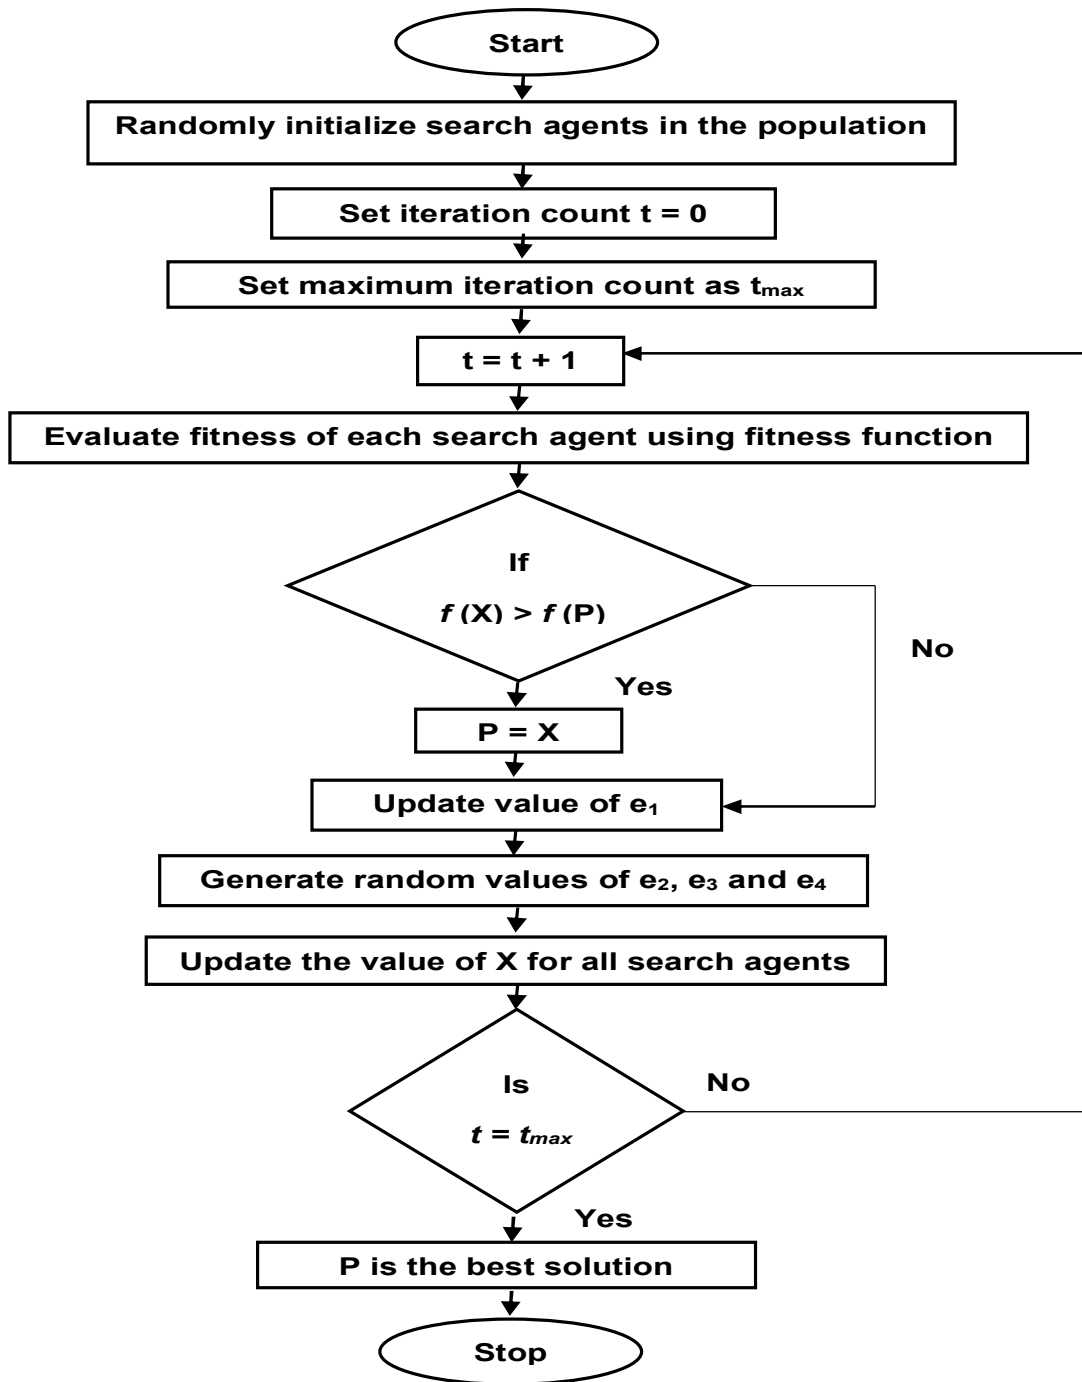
Start

Randomly initialize search agents in the population

Set iteration count t = 0

Set maximum iteration count as $t_{max}$

t = t + 1

Evaluate fitness of each search agent using fitness function

If

$f$ (X) > $f$ (P)

No

Yes

P = X

Update value of $e_1$

Generate random values of $e_2$, $e_3$ and $e_4$

Update the value of X for all search agents

Is

$t = t_{max}$

No

Yes

P is the best solution

Stop